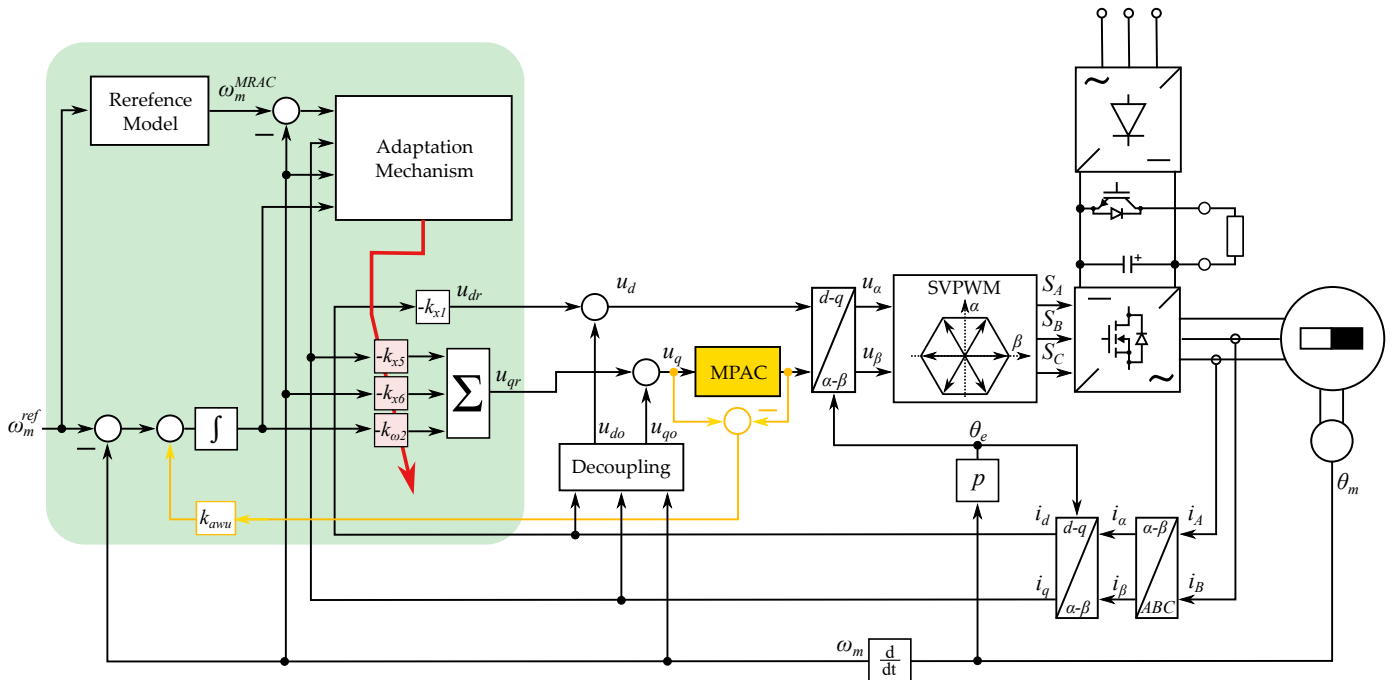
Rerefence Model

$\omega_m^{MRAC}$

Adaptation Mechanism

$u_{dr}$

$-k_{x1}$

$u_d$

$-k_{x5}$

$-k_{x6}$

$-k_{\omega 2}$

$\Sigma$

$u_{qr}$

$u_q$

MPAC

$\omega_m^{ref}$

$\int$

$u_{do}$

$u_{qo}$

Decoupling

$k_{awu}$

d-q

α-β

$u_\alpha$

$u_\beta$

SVPWM

α

β

$S_A$

$S_B$

$S_C$

$\theta_e$

$p$

$i_d$

$i_q$

d-q

α-β

$i_\alpha$

$i_\beta$

α-β

ABC

$i_A$

$i_B$

$\theta_m$

$\omega_m$

$\frac{d}{dt}$

~

~